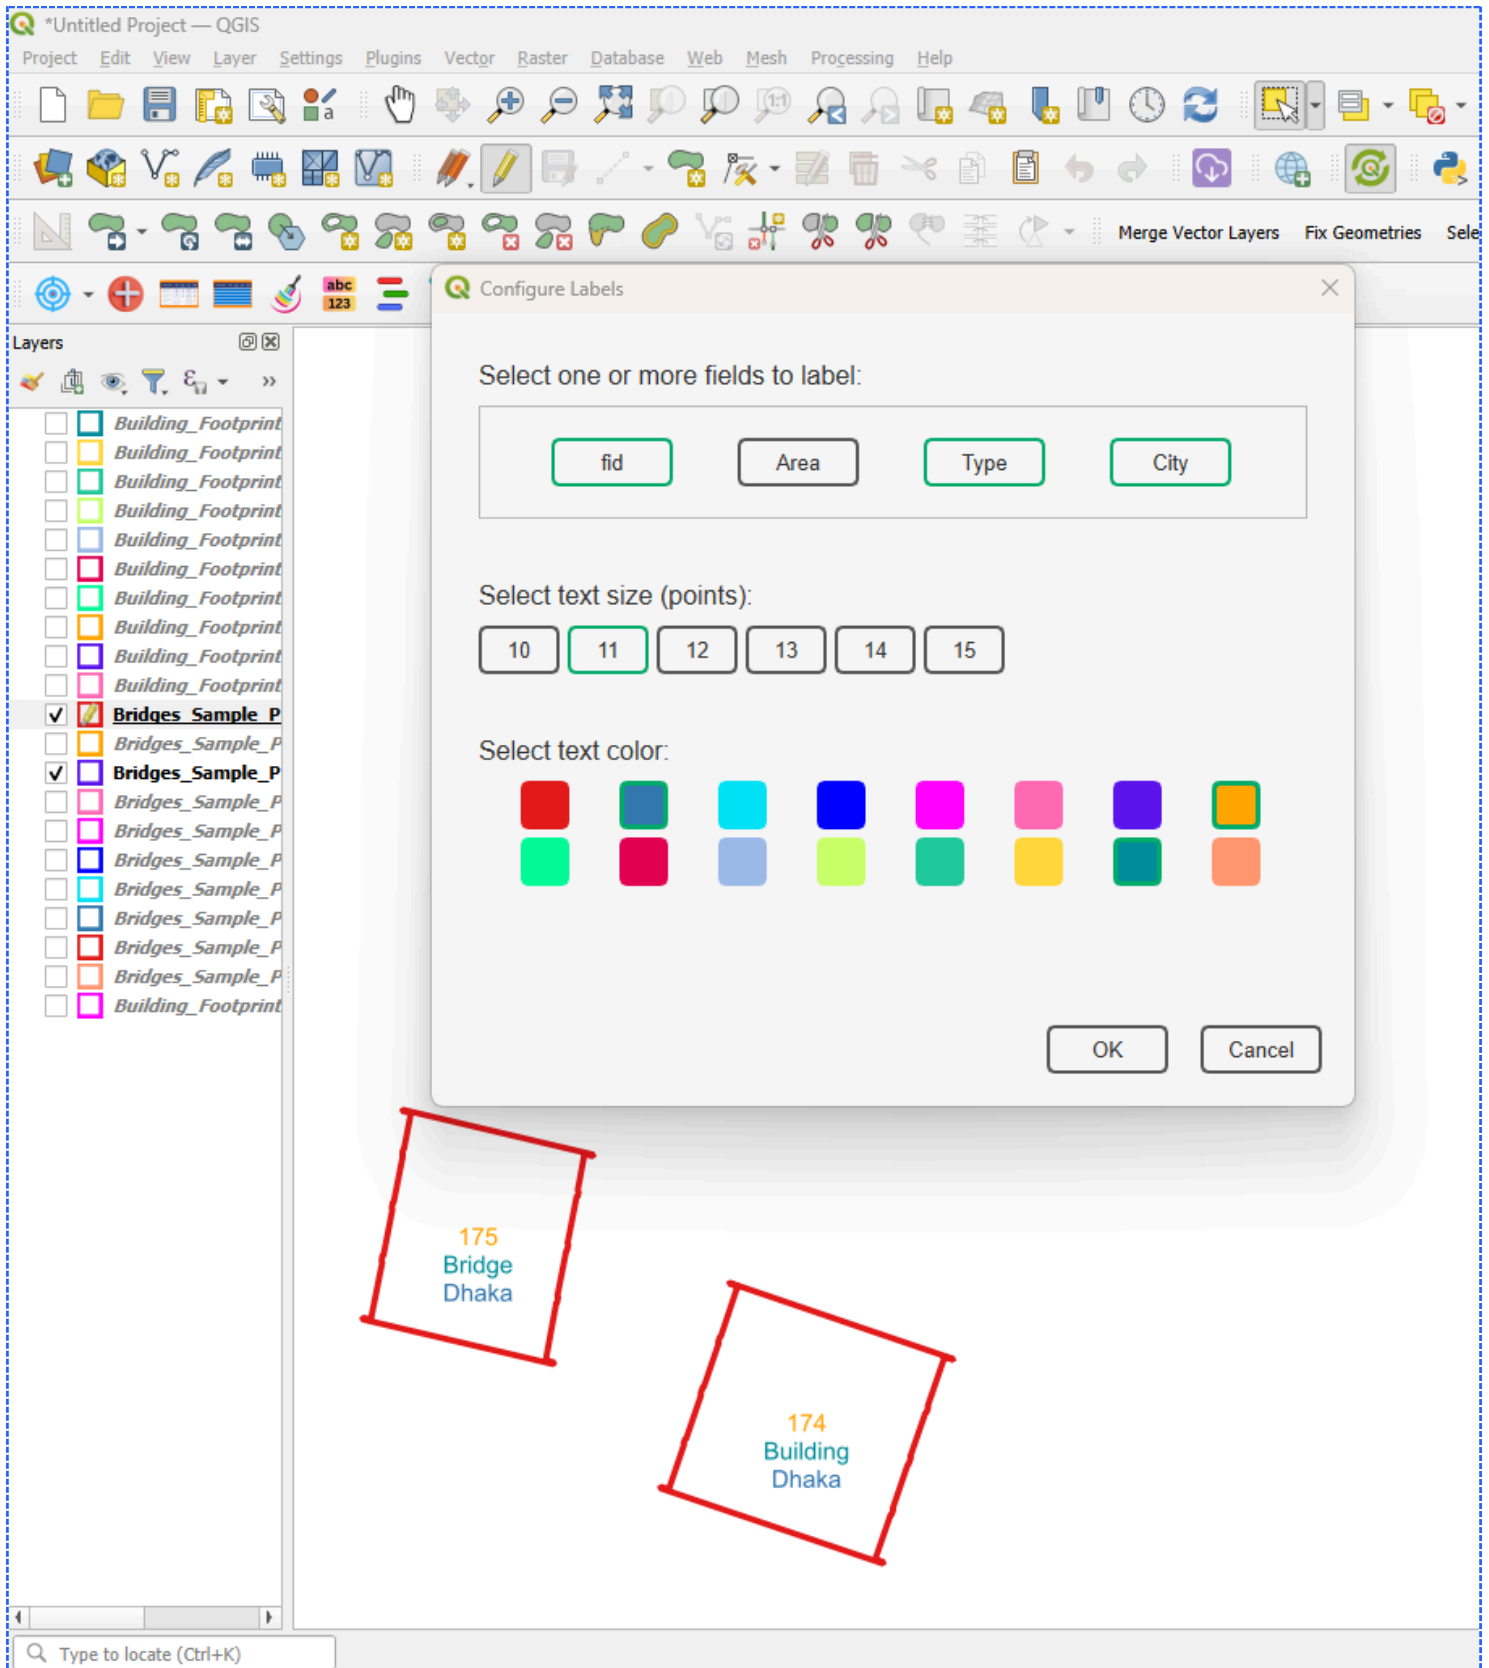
*Untitled Project — QGIS

Project Edit View Layer Settings Plugins Vector Raster Database Web Mesh Processing Help

Merge Vector Layers Fix Geometries Sele

abc 123

Layers

Building_Footprint
Building_Footprint
Building_Footprint
Building_Footprint
Building_Footprint
Building_Footprint
Building_Footprint
Building_Footprint
Building_Footprint
Building_Footprint
Bridges_Sample_P
Bridges_Sample_P
Bridges_Sample_P
Bridges_Sample_P
Bridges_Sample_P
Bridges_Sample_P
Bridges_Sample_P
Bridges_Sample_P
Bridges_Sample_P
Bridges_Sample_P
Building_Footprint

Configure Labels

Select one or more fields to label:

fid Area Type City

Select text size (points):

10 11 12 13 14 15

Select text color:

OK Cancel

175
Bridge
Dhaka

174
Building
Dhaka

Type to locate (Ctrl+K)